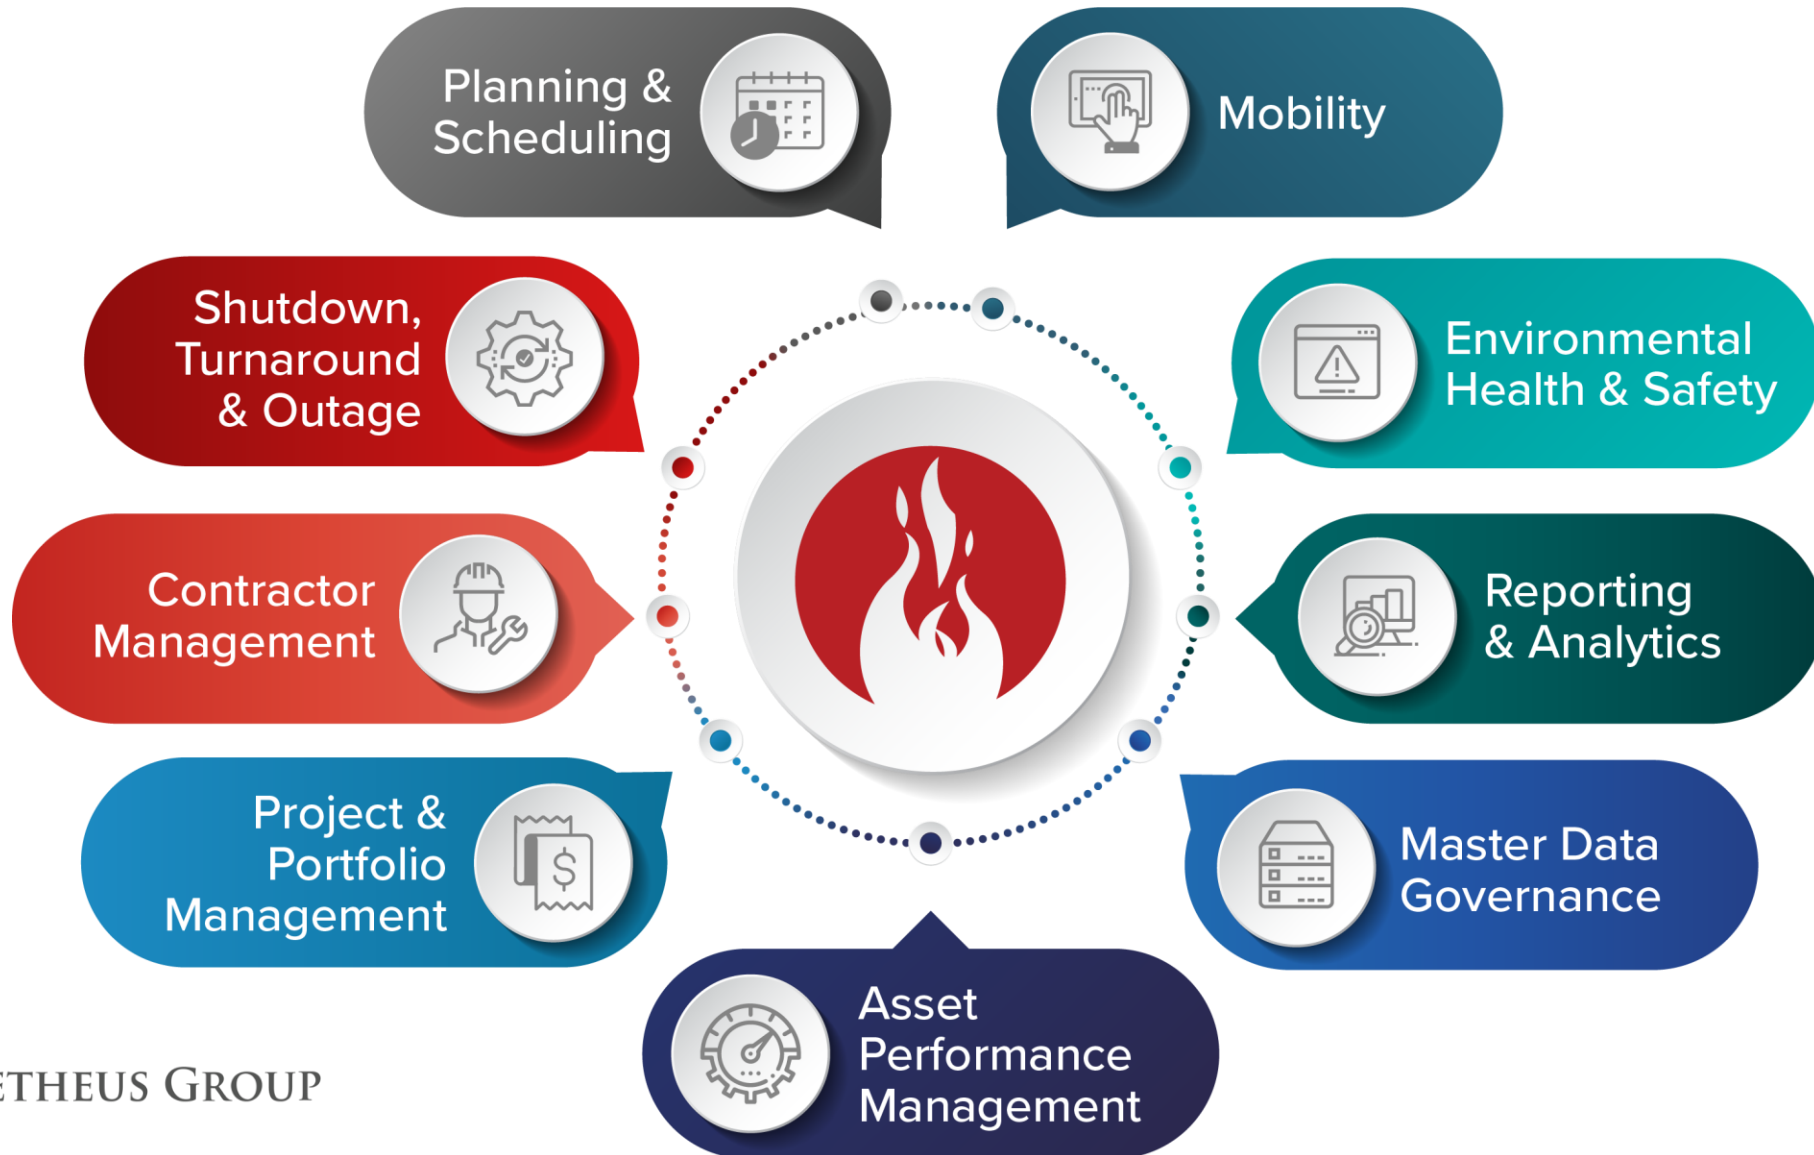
Planning & Scheduling

Mobility

Shutdown, Turnaround & Outage

Environmental Health & Safety

Contractor Management

Reporting & Analytics

Project & Portfolio Management

Master Data Governance

Asset Performance Management

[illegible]ETHEUS GROUP